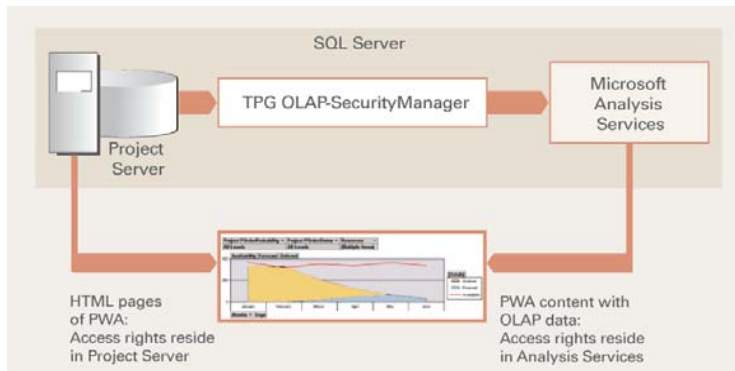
SQL Server

Project Server

TPG OLAP-SecurityManager

Microsoft Analysis Services

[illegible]

HTML pages of PWA: Access rights reside in Project Server

PWA content with OLAP data: Access rights reside in Analysis Services